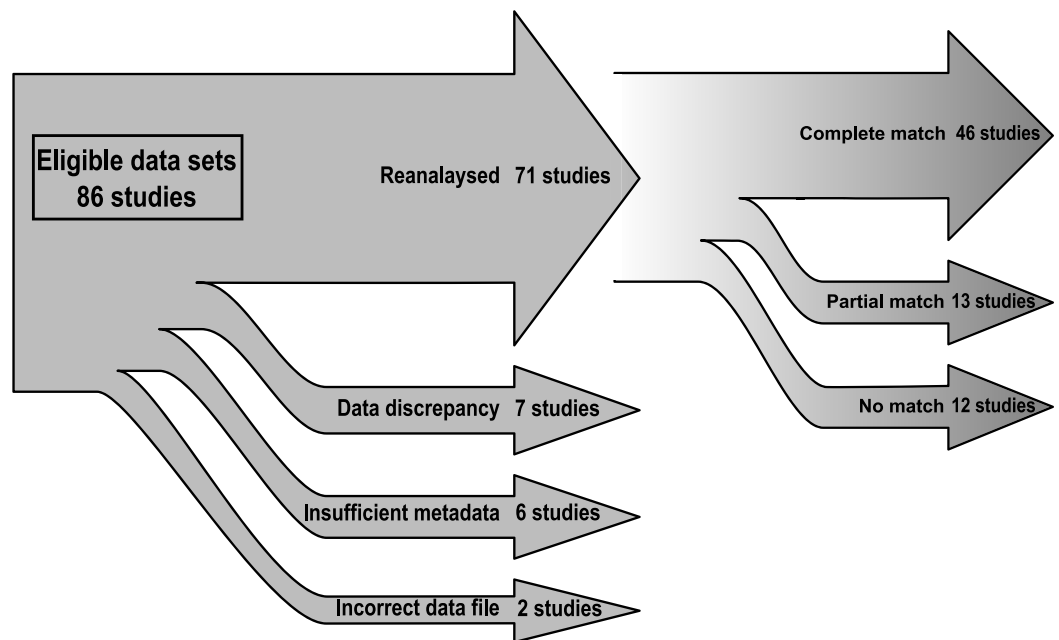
Eligible data sets
86 studies

Reanalysed 71 studies

Complete match 46 studies

Partial match 13 studies

No match 12 studies

Data discrepancy 7 studies

Insufficient metadata 6 studies

Incorrect data file 2 studies